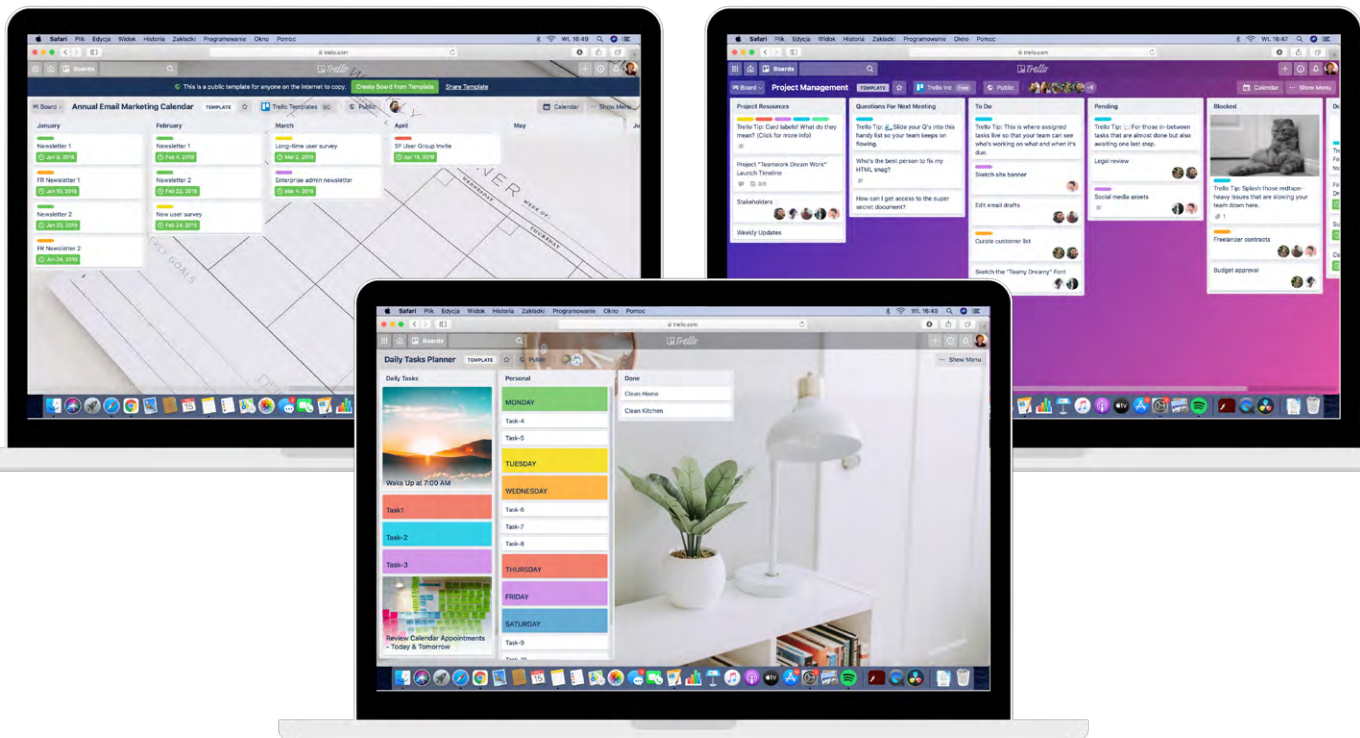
Safari Plik Edycja Widok Historia Zakładki Programowanie Okno Pomoc

trello.com

Boards

Trello

This is a public template for anyone on the Internet to copy. Create Board from Template Share Template

Board Annual Email Marketing Calendar TEMPLATE Trello Templates BC Public

Calendar Show Menu

January
Newsletter 1
Jan 8, 2019
FR Newsletter 1
Jan 10, 2019
Newsletter 2
Jan 23, 2019
FR Newsletter 2
Jan 24, 2019

February
Newsletter 1
Feb 4, 2019
Newsletter 2
Feb 22, 2019
New user survey
Feb 24, 2019

March
Long-time user survey
Mar 2, 2019
Enterprise admin newsletter
Mar 4, 2019

April
SF User Group Invite
Apr 16, 2019

May

Safari Plik Edycja Widok Historia Zakładki Programowanie Okno Pomoc Wt. 16:47

trello.com

Boards

Trello

Board Project Management TEMPLATE Trello Inc Free Public +4

Calendar Show Menu

Project Resources
Trello Tip: Card labels! What do they mean? (Click for more info)
Project "Teamwork Dream Work" Launch Timeline
0/6
Stakeholders
Weekly Updates

Questions For Next Meeting
Trello Tip: Slide your Q's into this handy list so your team keeps on flowing.
Who's the best person to fix my HTML snag?
How can I get access to the super secret document?

To Do
Trello Tip: This is where assigned tasks live so that your team can see who's working on what and when it's due.
Sketch site banner
Edit email drafts
Curate customer list
Sketch the "Teamy Dreamy" Font

Pending
Trello Tip: For those in-between tasks that are almost done but also awaiting one last step.
Legal review
Social media assets

Blocked
Trello Tip: Splash those redtape-heavy issues that are slowing your team down here.
1
Freelancer contracts
Budget approval

Safari Plik Edycja Widok Historia Zakładki Programowanie Okno Pomoc Wt. 16:49

trello.com

Boards

Trello

Daily Tasks Planner TEMPLATE Public

Show Menu

Daily Tasks
Wake Up at 7:00 AM
Task1
Task-2
Task-3
Review Calendar Appointments - Today & Tomorrow

Personal
MONDAY
Task-4
Task-5
TUESDAY
WEDNESDAY
Task-6
Task-7
Task-8
THURSDAY
FRIDAY
SATURDAY
Task-9

Done
Clean Home
Clean Kitchen